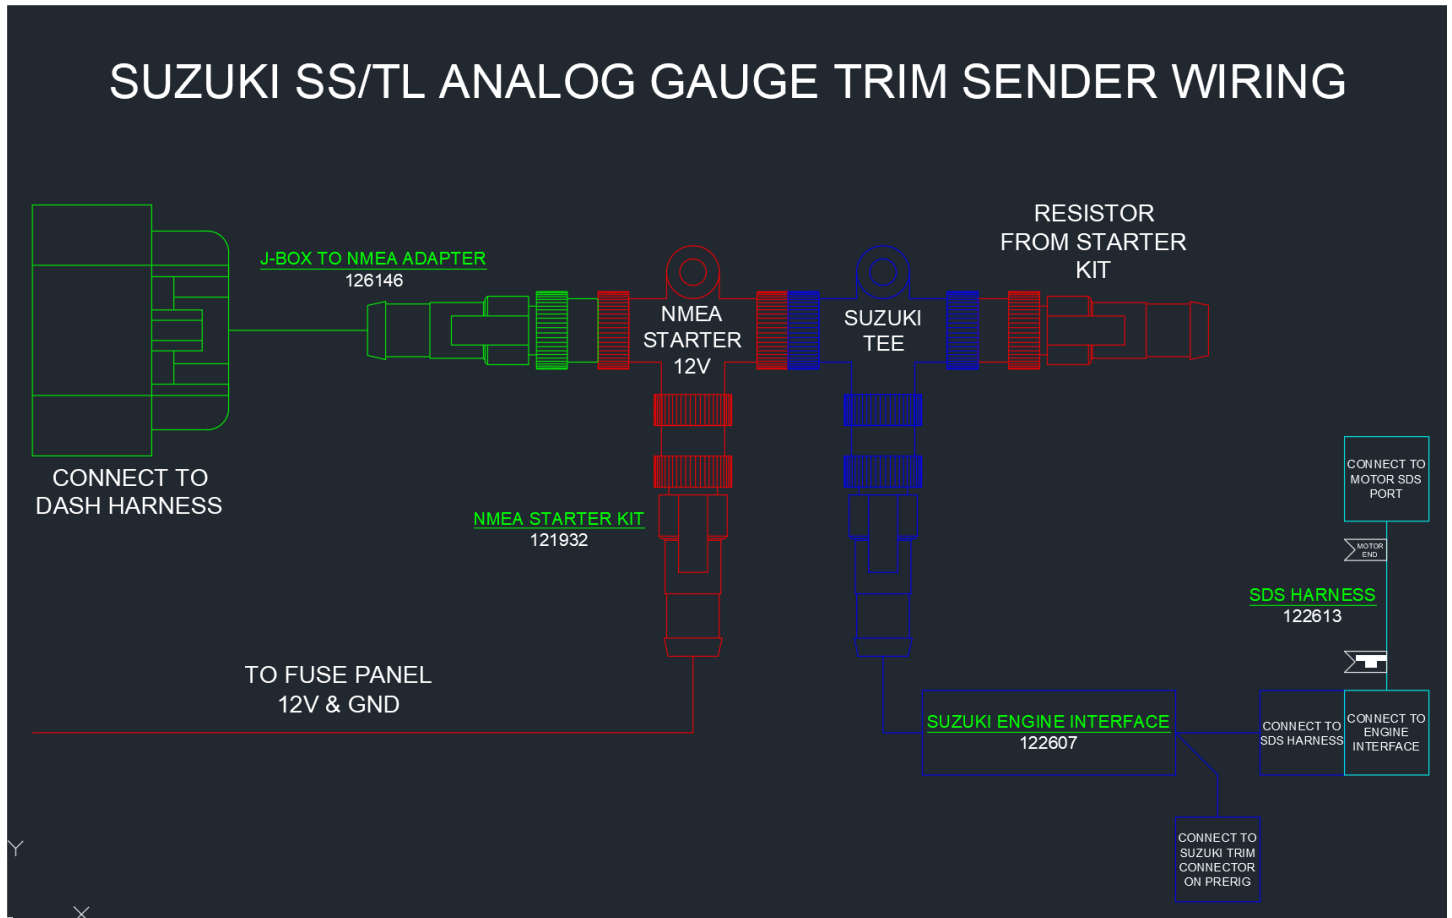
SUZUKI SS/TL ANALOG GAUGE TRIM SENDER WIRING

J-BOX TO NMEA ADAPTER
126146

NMEA STARTER 12V

SUZUKI TEE

RESISTOR FROM STARTER KIT

CONNECT TO DASH HARNESS

NMEA STARTER KIT
121932

CONNECT TO MOTOR SDS PORT

MOTOR END

SDS HARNESS
122613

TO FUSE PANEL
12V & GND

SUZUKI ENGINE INTERFACE
122607

CONNECT TO SDS HARNESS

CONNECT TO ENGINE INTERFACE

CONNECT TO SUZUKI TRIM CONNECTOR ON PRERIG

Y

X